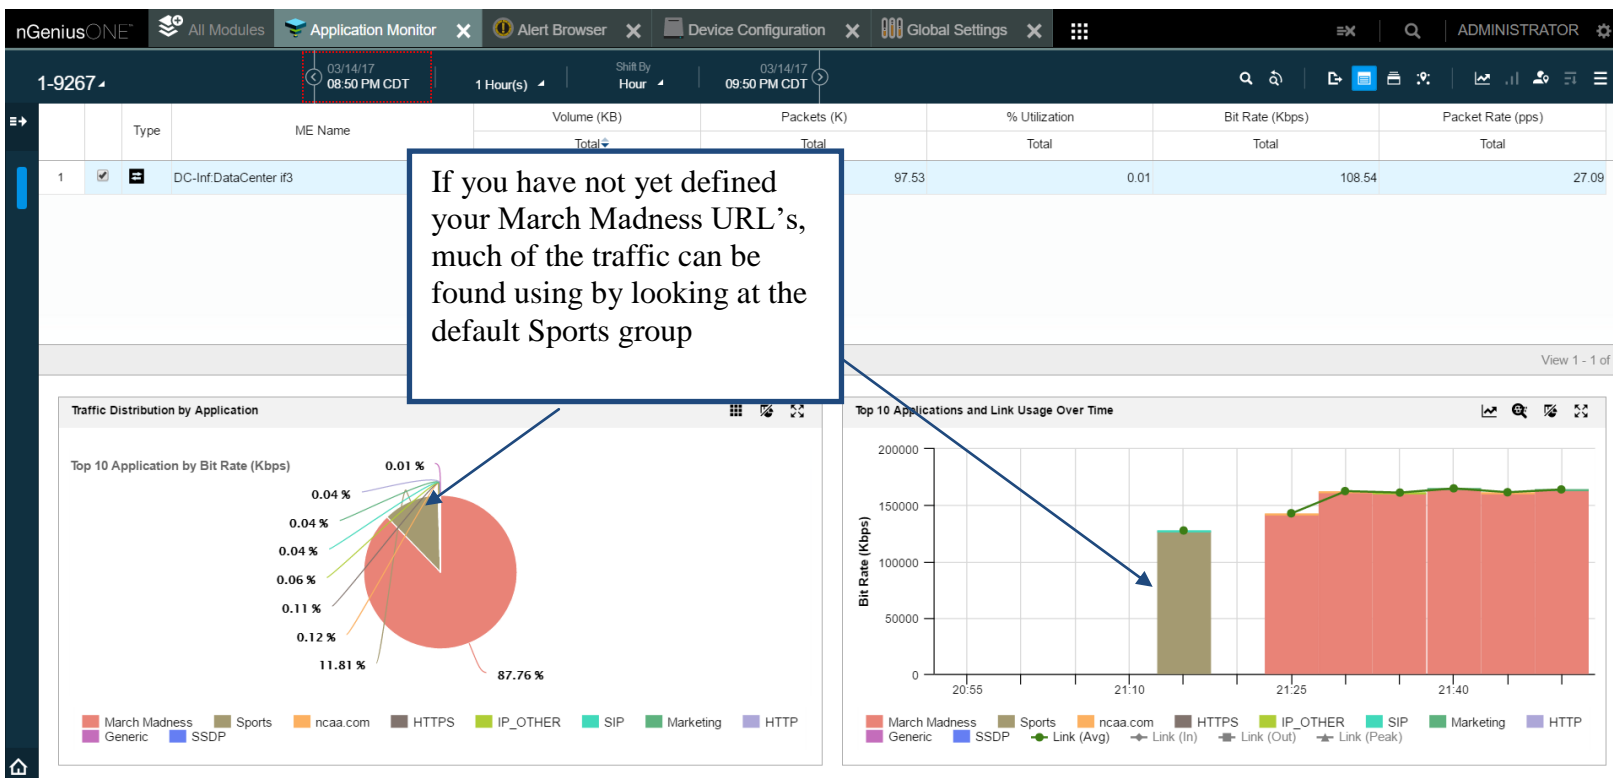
nGeniusONE™ All Modules Application Monitor Alert Browser Device Configuration Global Settings ADMINISTRATOR

1-9267 03/14/17 08:50 PM CDT 1 Hour(s) Shift By Hour 03/14/17 09:50 PM CDT

| | | Type | ME Name | Volume (KB) Total | Packets (K) Total | % Utilization Total | Bit Rate (Kbps) Total | Packet Rate (pps) Total |
|---|---|---|---|---|---|---|---|---|
| 1 | | | DC-Inf:DataCenter if3 | | 97.53 | 0.01 | 108.54 | 27.09 |

If you have not yet defined your March Madness URL’s, much of the traffic can be found using by looking at the default Sports group

View 1 - 1 of

Traffic Distribution by Application

Top 10 Application by Bit Rate (Kbps)

0.01 %
0.04 %
0.04 %
0.04 %
0.06 %
0.11 %
0.12 %
11.81 %
87.76 %

March Madness Sports ncaa.com HTTPS IP_OTHER SIP Marketing HTTP Generic SSDP

Top 10 Applications and Link Usage Over Time

Bit Rate (Kbps)

200000
150000
100000
50000
0

20:55 21:10 21:25 21:40

March Madness Sports ncaa.com HTTPS IP_OTHER SIP Marketing HTTP Generic SSDP Link (Avg) Link (In) Link (Out) Link (Peak)